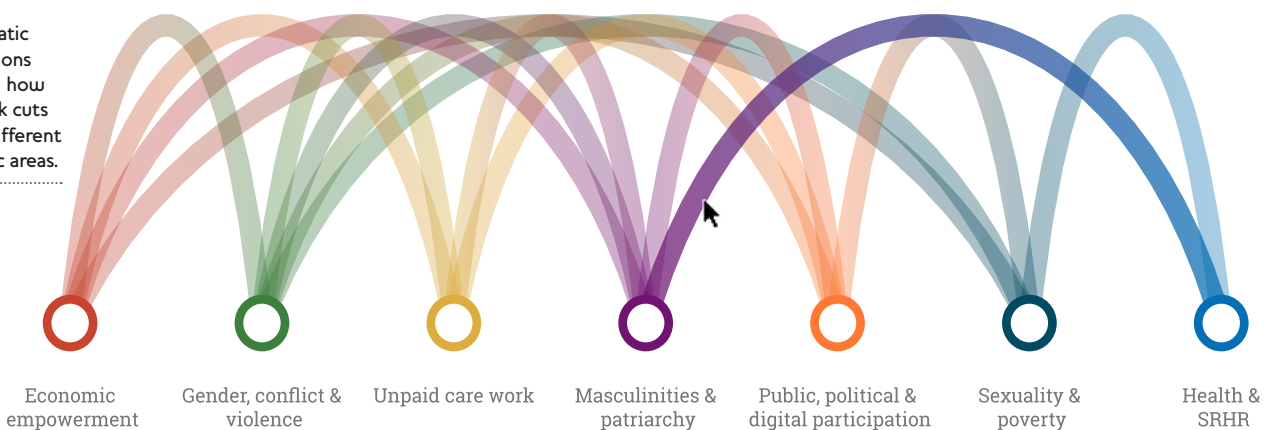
atic
ons
how
k cuts
fferent
c areas.

Economic empowerment

Gender, conflict & violence

Unpaid care work

Masculinities & patriarchy

Public, political & digital participation

Sexuality & poverty

Health & SRHR